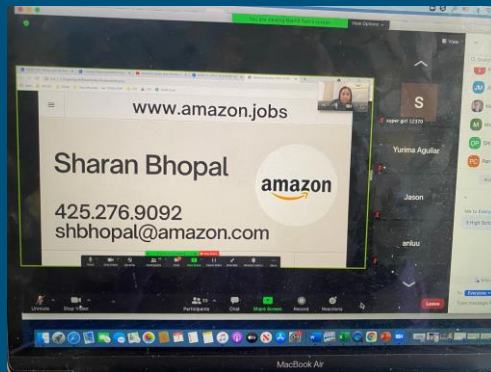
You are viewing Sharan Bhopal's screen

View Options

View

www.amazon.jobs

Sharan Bhopal

amazon

425.276.9092
shbhopal@amazon.com

S

super girl 12370

Yurima Aguilar

Jason

aniuu

Unmute

Stop Video

Participants

Chat

Share Screen

Record

Reactions

Leave

Everyone

Type message here...

MacBook Air